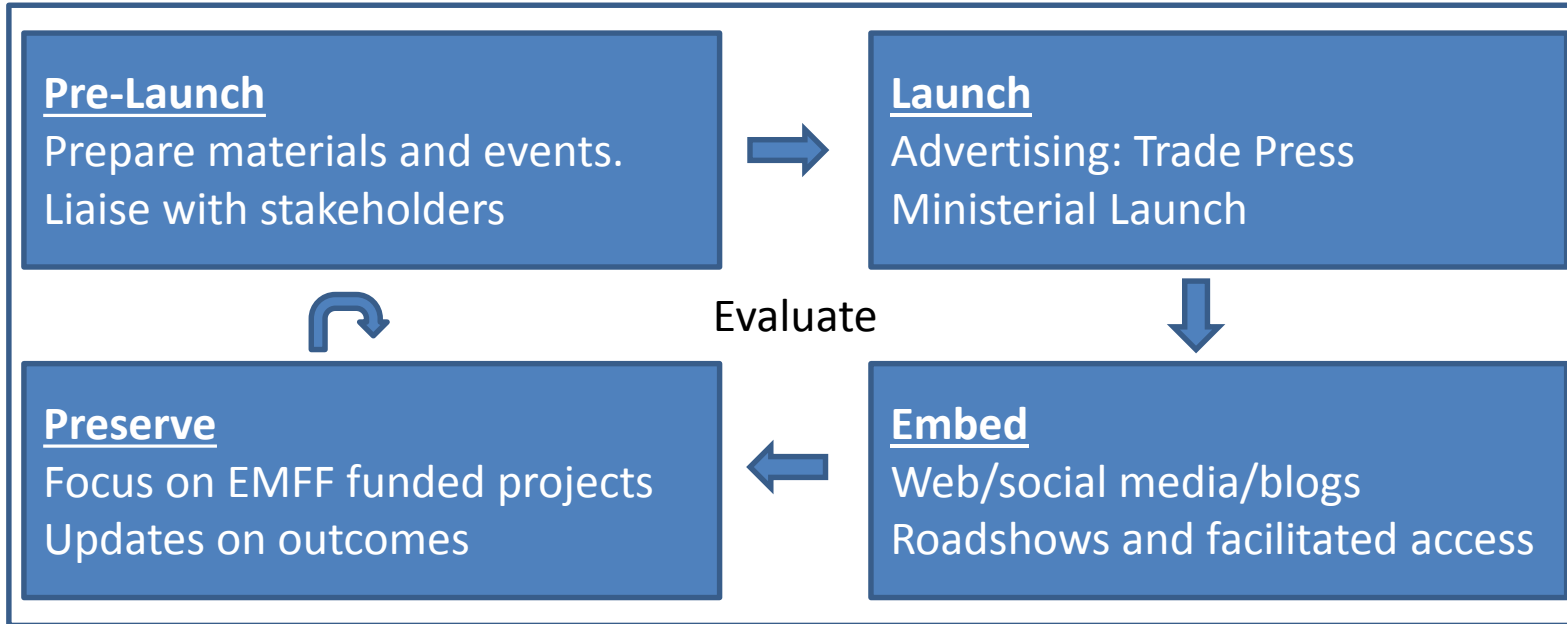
Pre-Launch
Prepare materials and events.
Liaise with stakeholders

Launch
Advertising: Trade Press
Ministerial Launch

Evaluate

Preserve
Focus on EMFF funded projects
Updates on outcomes

Embed
Web/social media/blogs
Roadshows and facilitated access